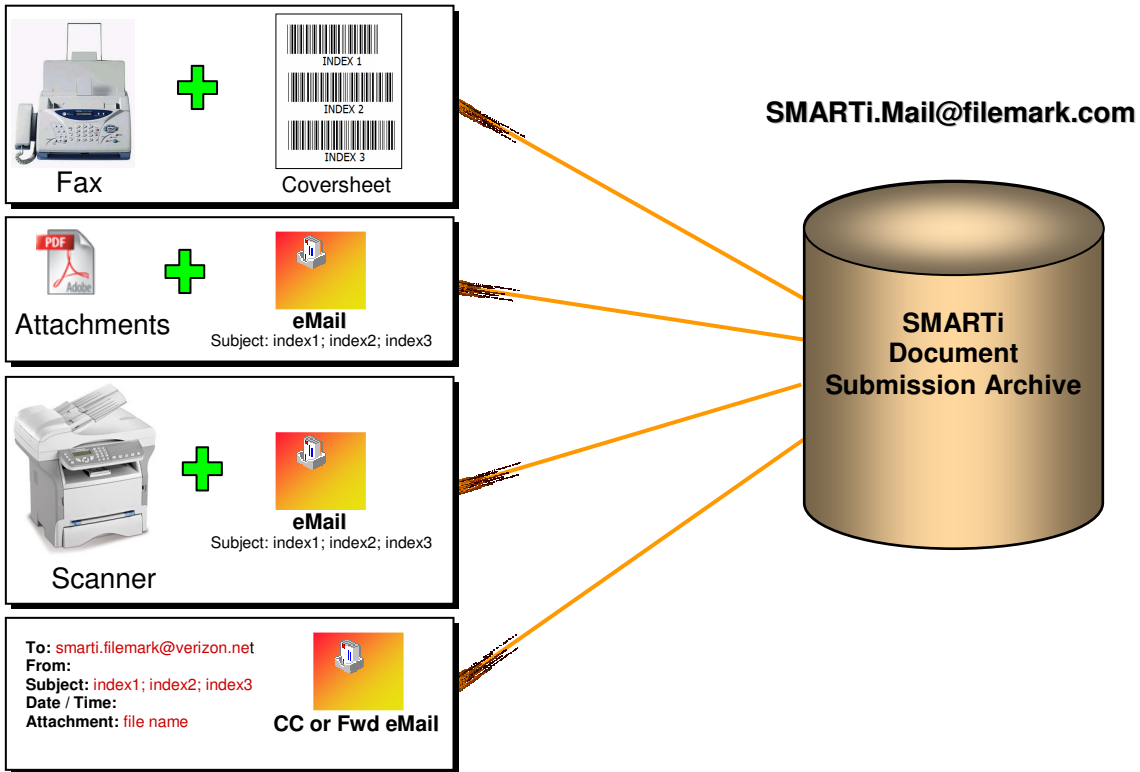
INDEX 1
INDEX 2
INDEX 3

Fax

Coversheet

SMARTi.Mail@filemark.com

PDF
Adobe

Attachments

eMail
Subject: index1; index2; index3

SMARTi
Document
Submission Archive

eMail
Subject: index1; index2; index3

Scanner

To: smarti.filemark@verizon.net
From:
Subject: index1; index2; index3
Date / Time:
Attachment: file name

CC or Fwd eMail